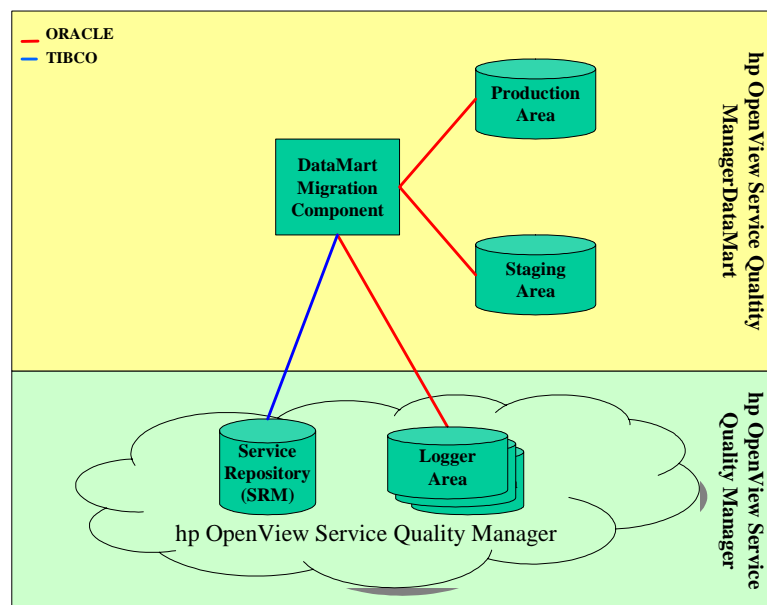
ORACLE
TIBCO

DataMart Migration Component

Production Area

Staging Area

hp OpenView Service Quality ManagerDataMart

Service Repository (SRM)

Logger Area

hp OpenView Service Quality Manager

hp OpenView Service Quality Manager